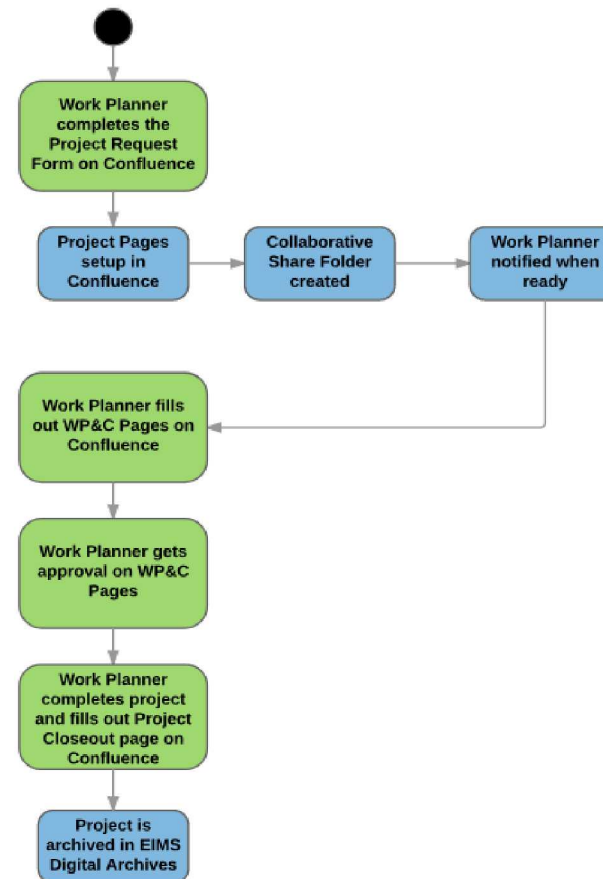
Work Planner completes the Project Request Form on Confluence

Project Pages setup in Confluence

Collaborative Share Folder created

Work Planner notified when ready

Work Planner fills out WP&C Pages on Confluence

Work Planner gets approval on WP&C Pages

Work Planner completes project and fills out Project Closeout page on Confluence

Project is archived in EIMS Digital Archives